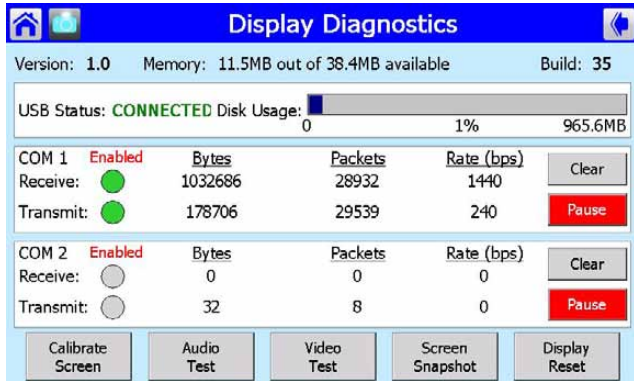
Display Diagnostics

Version: 1.0 Memory: 11.5MB out of 38.4MB available Build: 35

USB Status: CONNECTED Disk Usage: 0 1% 965.6MB

| COM 1 Enabled | Bytes | Packets | Rate (bps) | Clear |
|---|---|---|---|---|
| Receive: | 1032686 | 28932 | 1440 | |
| Transmit: | 178706 | 29539 | 240 | Pause |

| COM 2 Enabled | Bytes | Packets | Rate (bps) | Clear |
|---|---|---|---|---|
| Receive: | 0 | 0 | 0 | |
| Transmit: | 32 | 8 | 0 | Pause |

Calibrate Screen | Audio Test | Video Test | Screen Snapshot | Display Reset